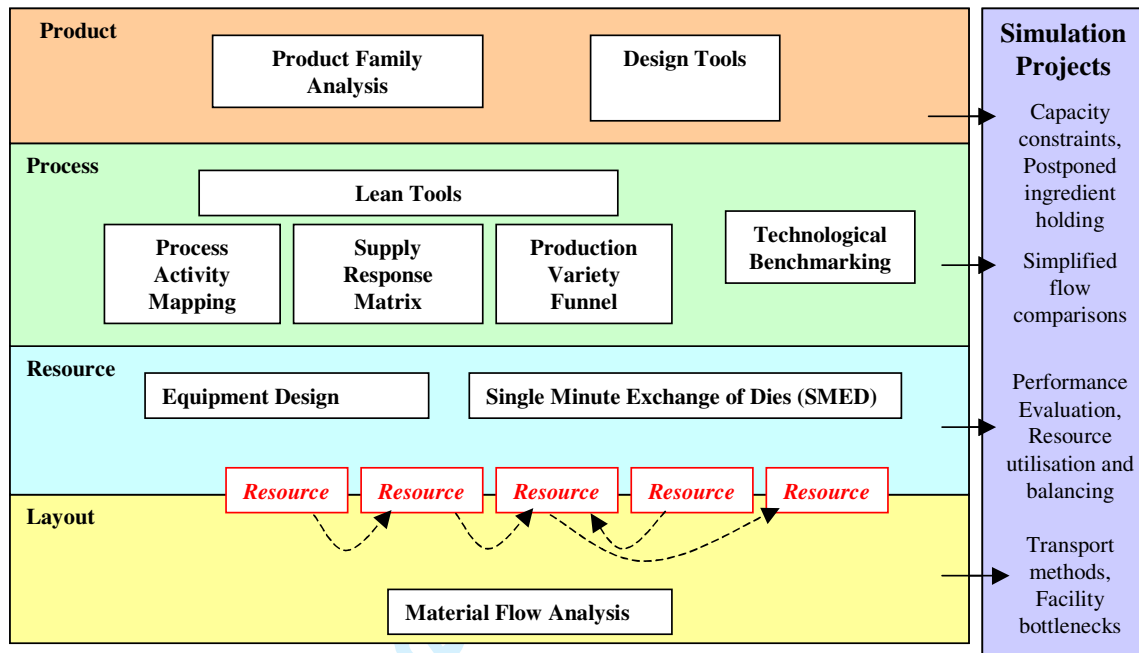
Product

Product Family Analysis

Design Tools

Process

Lean Tools

Process Activity Mapping

Supply Response Matrix

Production Variety Funnel

Technological Benchmarking

Resource

Equipment Design

Single Minute Exchange of Dies (SMED)

Resource

Resource

Resource

Resource

Resource

Layout

Material Flow Analysis

Simulation Projects

Capacity constraints, Postponed ingredient holding

Simplified flow comparisons

Performance Evaluation, Resource utilisation and balancing

Transport methods, Facility bottlenecks